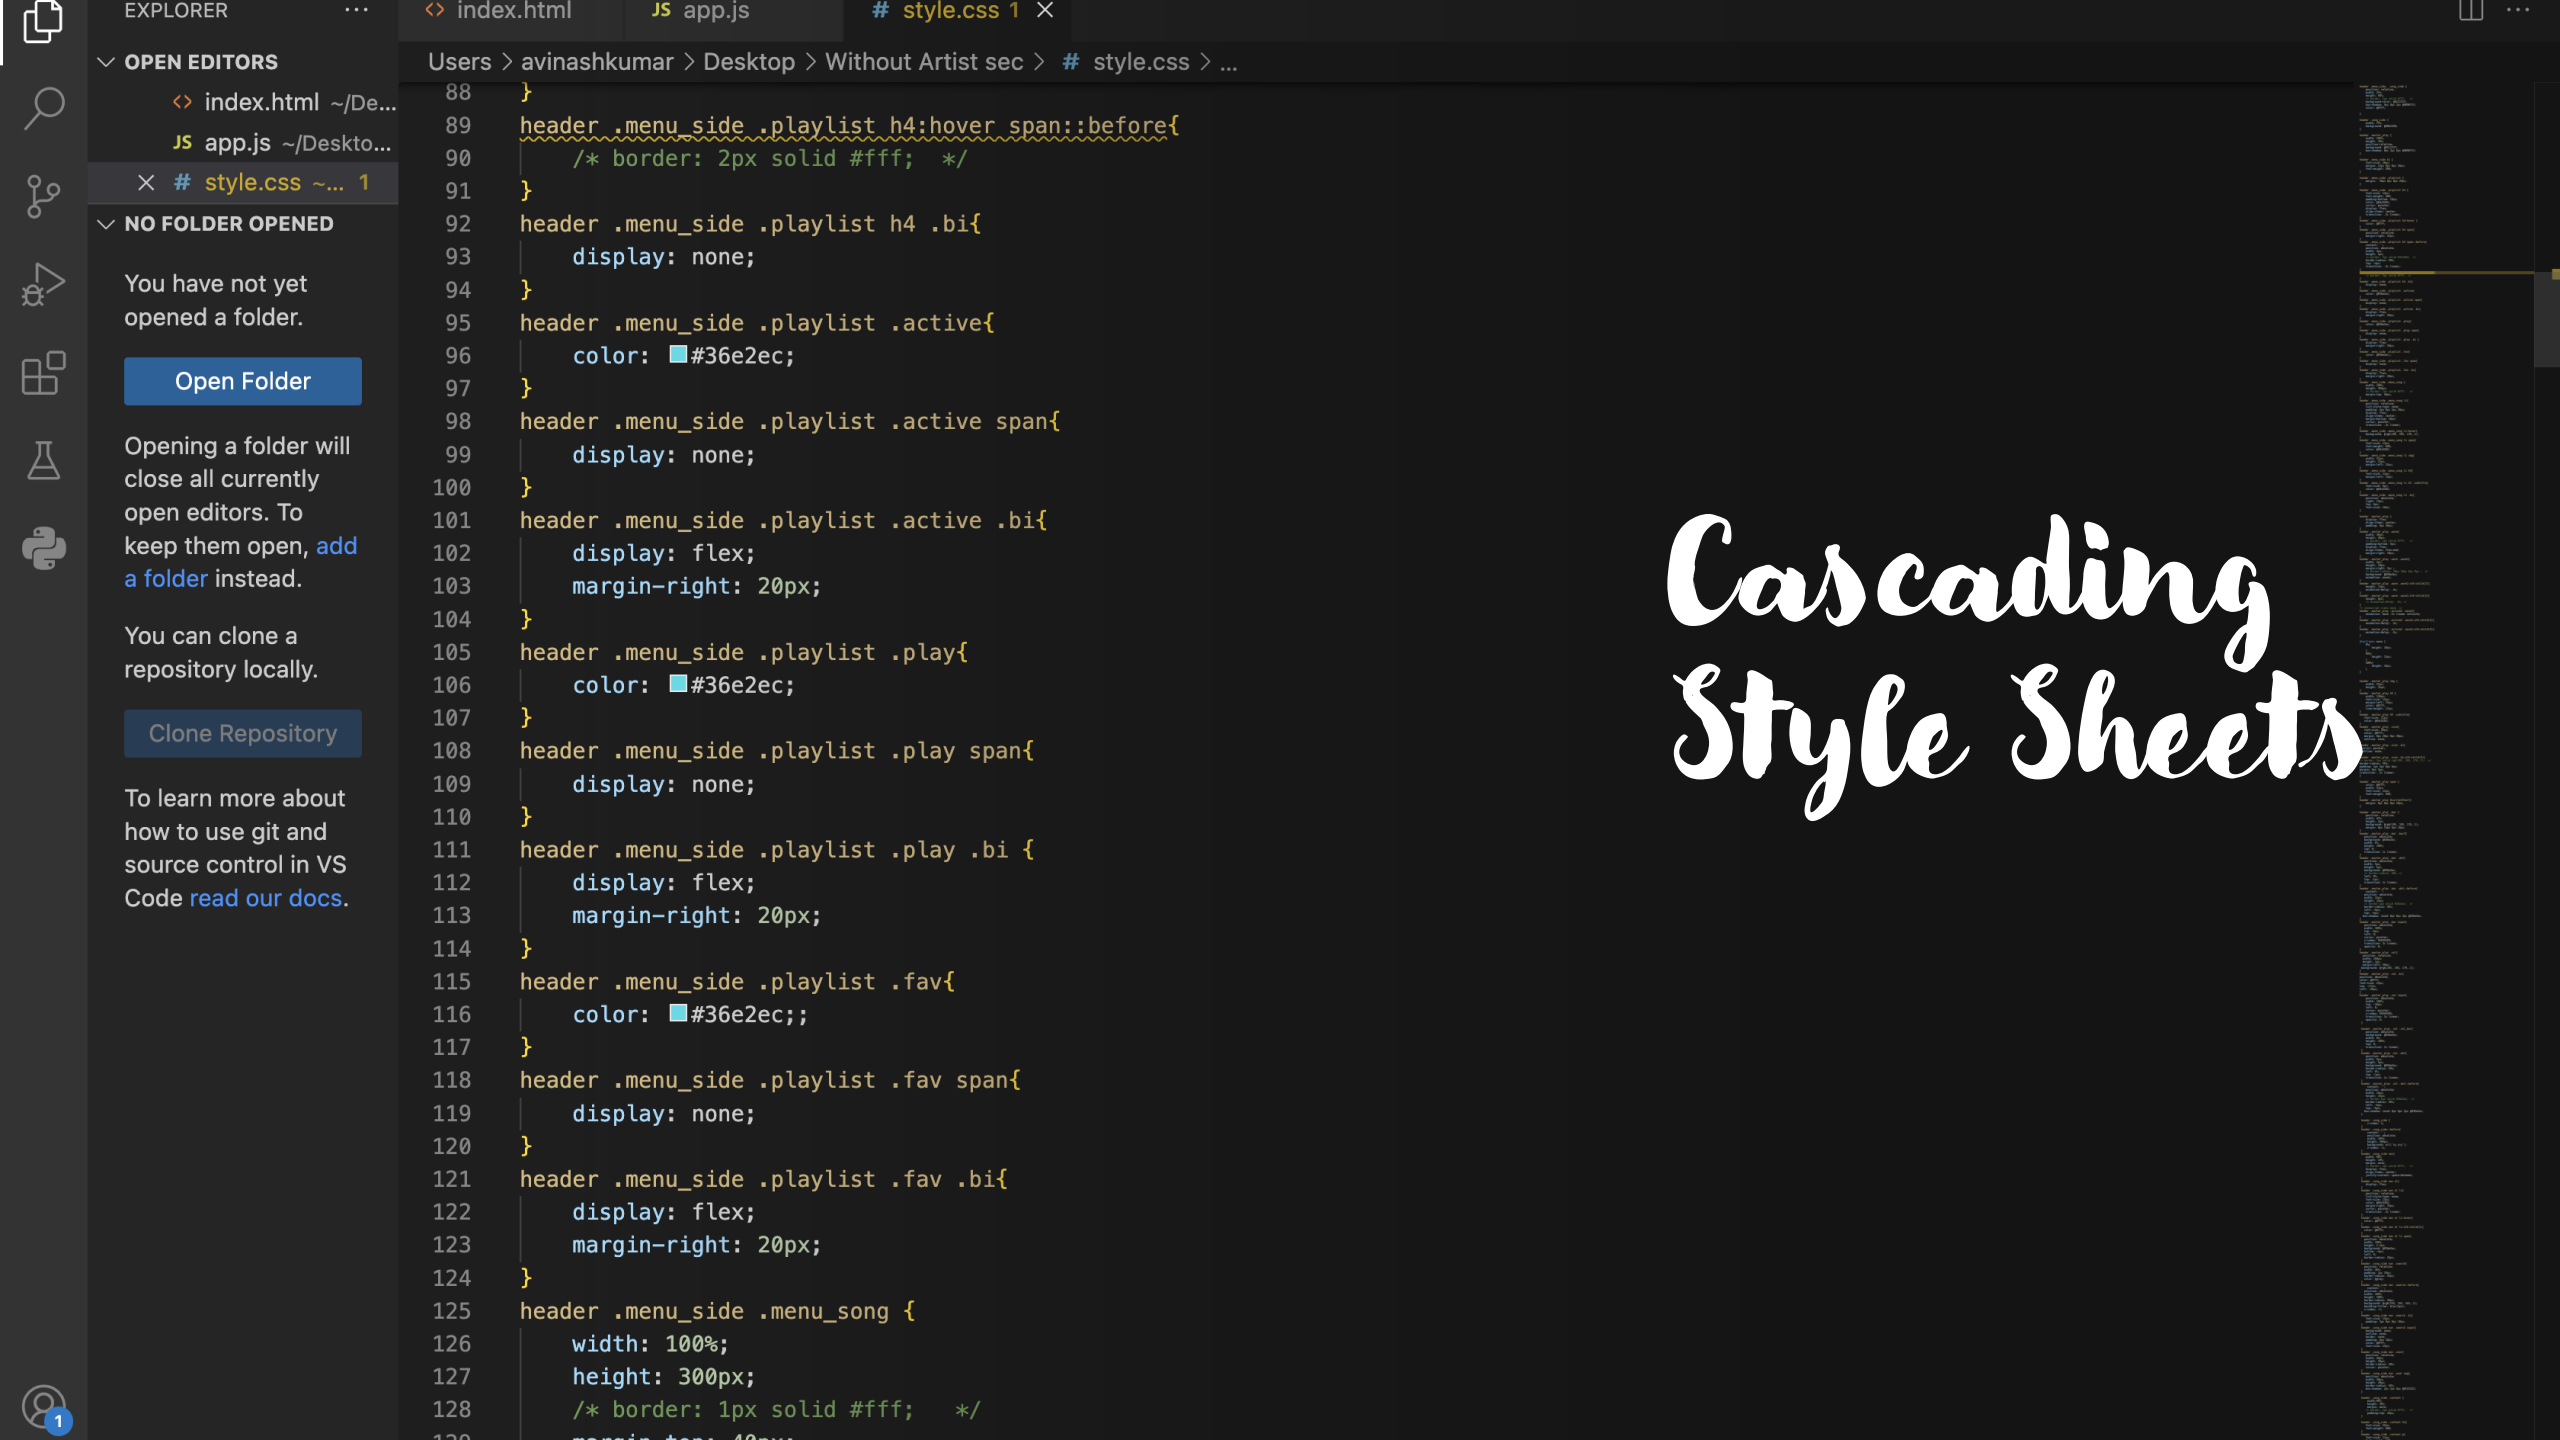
EXPLORER ···

OPEN EDITORS
index.html ~/De...
JS app.js ~/Deskto...
× # style.css ~... 1

NO FOLDER OPENED

You have not yet opened a folder.

Open Folder

Opening a folder will close all currently open editors. To keep them open, add a folder instead.

You can clone a repository locally.

Clone Repository

To learn more about how to use git and source control in VS Code read our docs.

index.html | JS app.js | # style.css 1 ×

Users > avinashkumar > Desktop > Without Artist sec > # style.css > ...

88 }
89 header .menu_side .playlist h4:hover span::before{
90 /* border: 2px solid #fff; */
91 }
92 header .menu_side .playlist h4 .bi{
93 display: none;
94 }
95 header .menu_side .playlist .active{
96 color: #36e2ec;
97 }
98 header .menu_side .playlist .active span{
99 display: none;
100 }
101 header .menu_side .playlist .active .bi{
102 display: flex;
103 margin-right: 20px;
104 }
105 header .menu_side .playlist .play{
106 color: #36e2ec;
107 }
108 header .menu_side .playlist .play span{
109 display: none;
110 }
111 header .menu_side .playlist .play .bi {
112 display: flex;
113 margin-right: 20px;
114 }
115 header .menu_side .playlist .fav{
116 color: #36e2ec;;
117 }
118 header .menu_side .playlist .fav span{
119 display: none;
120 }
121 header .menu_side .playlist .fav .bi{
122 display: flex;
123 margin-right: 20px;
124 }
125 header .menu_side .menu_song {
126 width: 100%;
127 height: 300px;
128 /* border: 1px solid #fff; */

Cascading Style Sheets

1